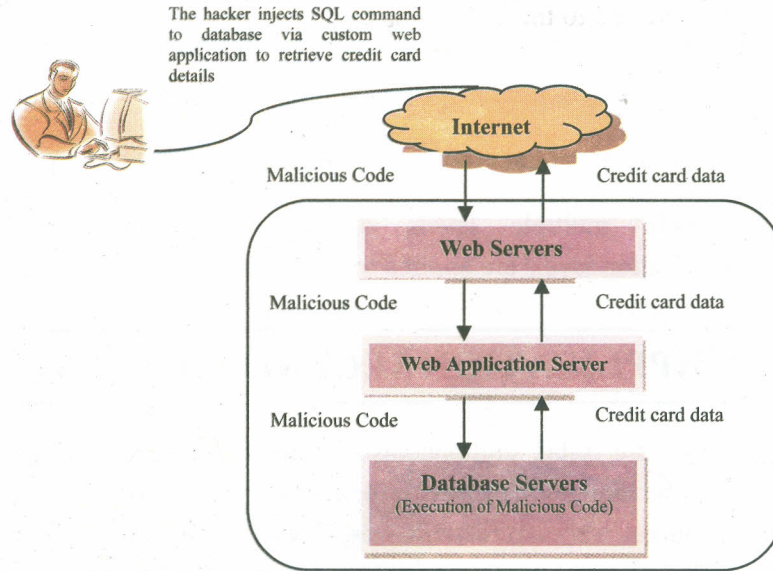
The hacker injects SQL command to database via custom web application to retrieve credit card details

Internet

Malicious Code

Credit card data

Web Servers

Malicious Code

Credit card data

Web Application Server

Malicious Code

Credit card data

Database Servers
(Execution of Malicious Code)